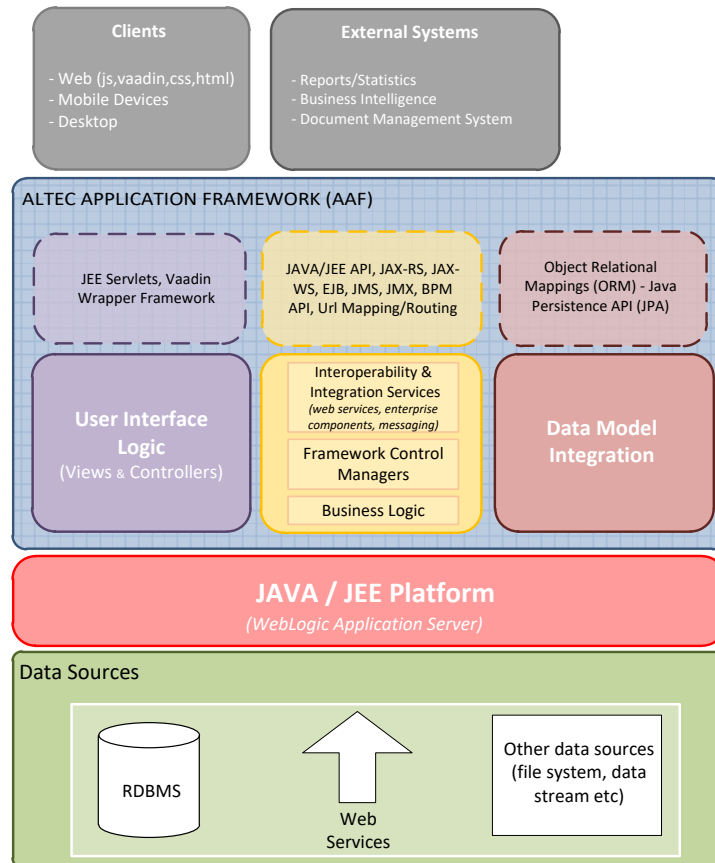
Clients

- Web (js,vaadin,css,html)
- Mobile Devices
- Desktop

External Systems

- Reports/Statistics
- Business Intelligence
- Document Management System

ALTEC APPLICATION FRAMEWORK (AAF)

JEE Servlets, Vaadin Wrapper Framework

JAVA/JEE API, JAX-RS, JAX-WS, EJB, JMS, JMX, BPM API, Url Mapping/Routing

Object Relational Mappings (ORM) - Java Persistence API (JPA)

User Interface Logic
(Views & Controllers)

Interoperability & Integration Services
(web services, enterprise components, messaging)

Framework Control Managers

Business Logic

Data Model Integration

JAVA / JEE Platform
(WebLogic Application Server)

Data Sources

RDBMS

Web Services

Other data sources (file system, data stream etc)